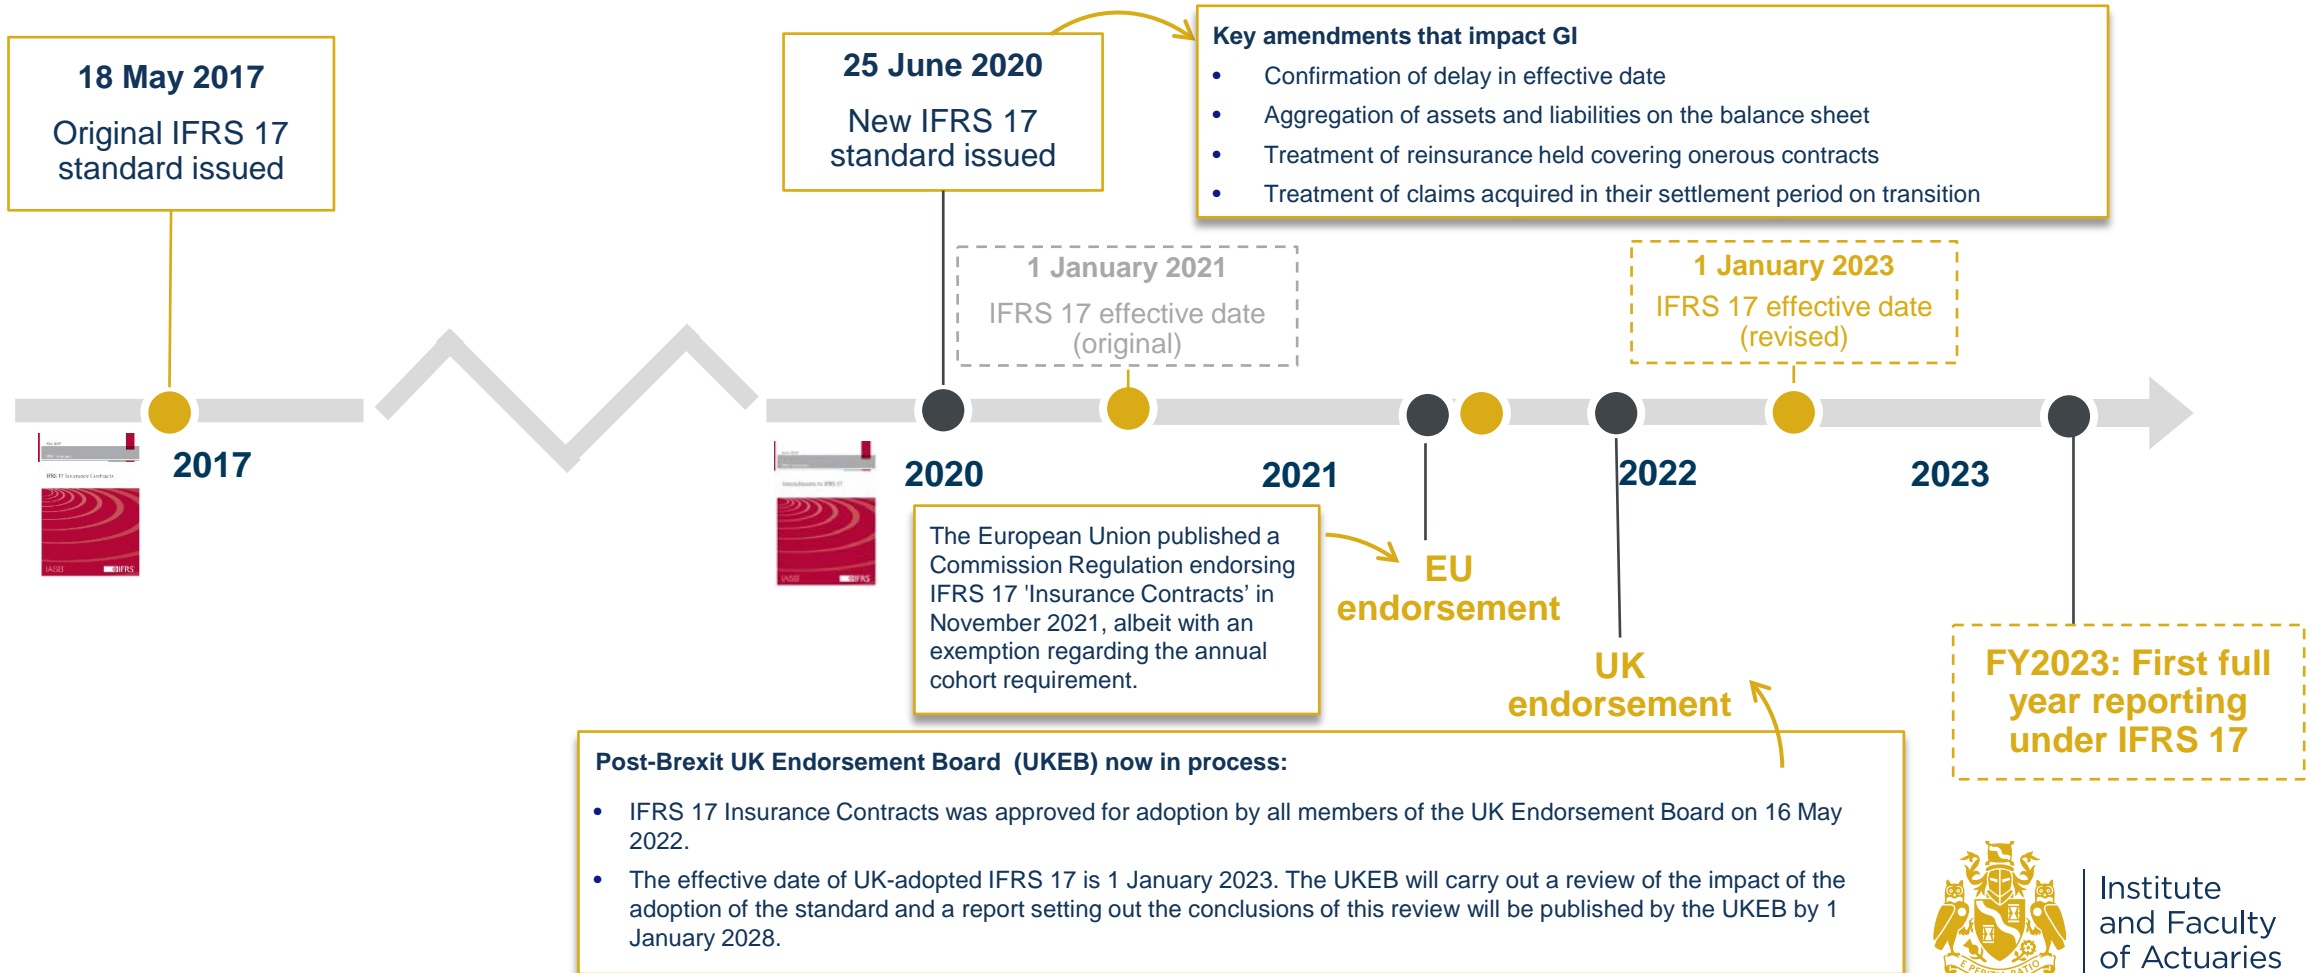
18 May 2017

Original IFRS 17 standard issued

25 June 2020

New IFRS 17 standard issued

Key amendments that impact GI

- Confirmation of delay in effective date
- Aggregation of assets and liabilities on the balance sheet
- Treatment of reinsurance held covering onerous contracts
- Treatment of claims acquired in their settlement period on transition

1 January 2021

IFRS 17 effective date (original)

1 January 2023

IFRS 17 effective date (revised)

2017

2020

2021

2022

2023

The European Union published a Commission Regulation endorsing IFRS 17 'Insurance Contracts' in November 2021, albeit with an exemption regarding the annual cohort requirement.

EU endorsement

UK endorsement

FY2023: First full year reporting under IFRS 17

Post-Brexit UK Endorsement Board (UKEB) now in process:

- IFRS 17 Insurance Contracts was approved for adoption by all members of the UK Endorsement Board on 16 May 2022.
- The effective date of UK-adopted IFRS 17 is 1 January 2023. The UKEB will carry out a review of the impact of the adoption of the standard and a report setting out the conclusions of this review will be published by the UKEB by 1 January 2028.

Institute and Faculty of Actuaries